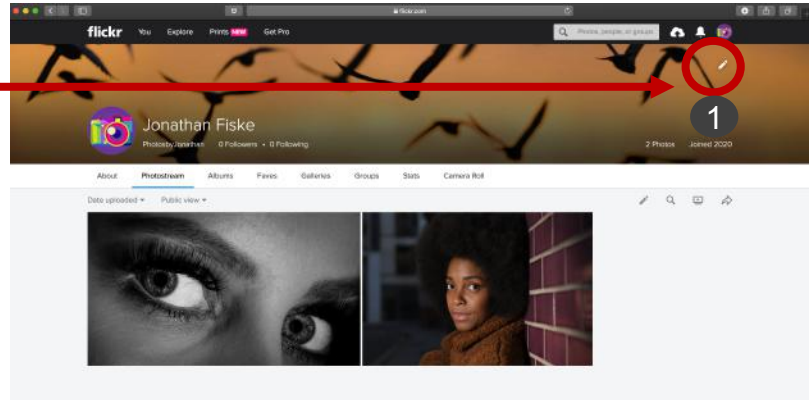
flickr.com

flickr You Explore Prints NEW Get Pro

Photos, people, or groups

Jonathan Fiske

PhotosbyJonathan 0 Followers • 0 Following

2 Photos Joined 2020

1

About Photostream Albums Faves Galleries Groups Stats Camera Roll

Date uploaded ▾ Public view ▾